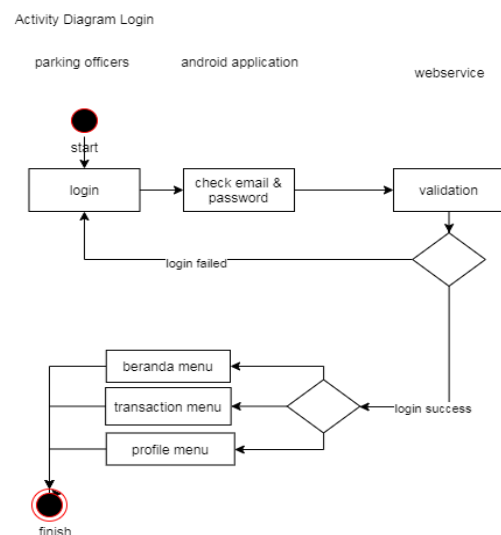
Activity Diagram Login

parking officers

android application

webservice

start

login

check email & password

validation

login failed

beranda menu

transaction menu

login success

profile menu

finish